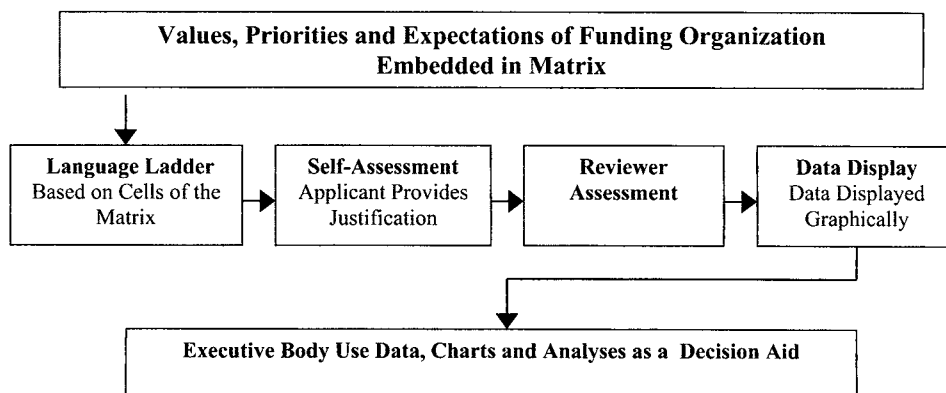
Values, Priorities and Expectations of Funding Organization Embedded in Matrix

Language Ladder
Based on Cells of the Matrix

Self-Assessment
Applicant Provides Justification

Reviewer Assessment

Data Display
Data Displayed Graphically

Executive Body Use Data, Charts and Analyses as a Decision Aid